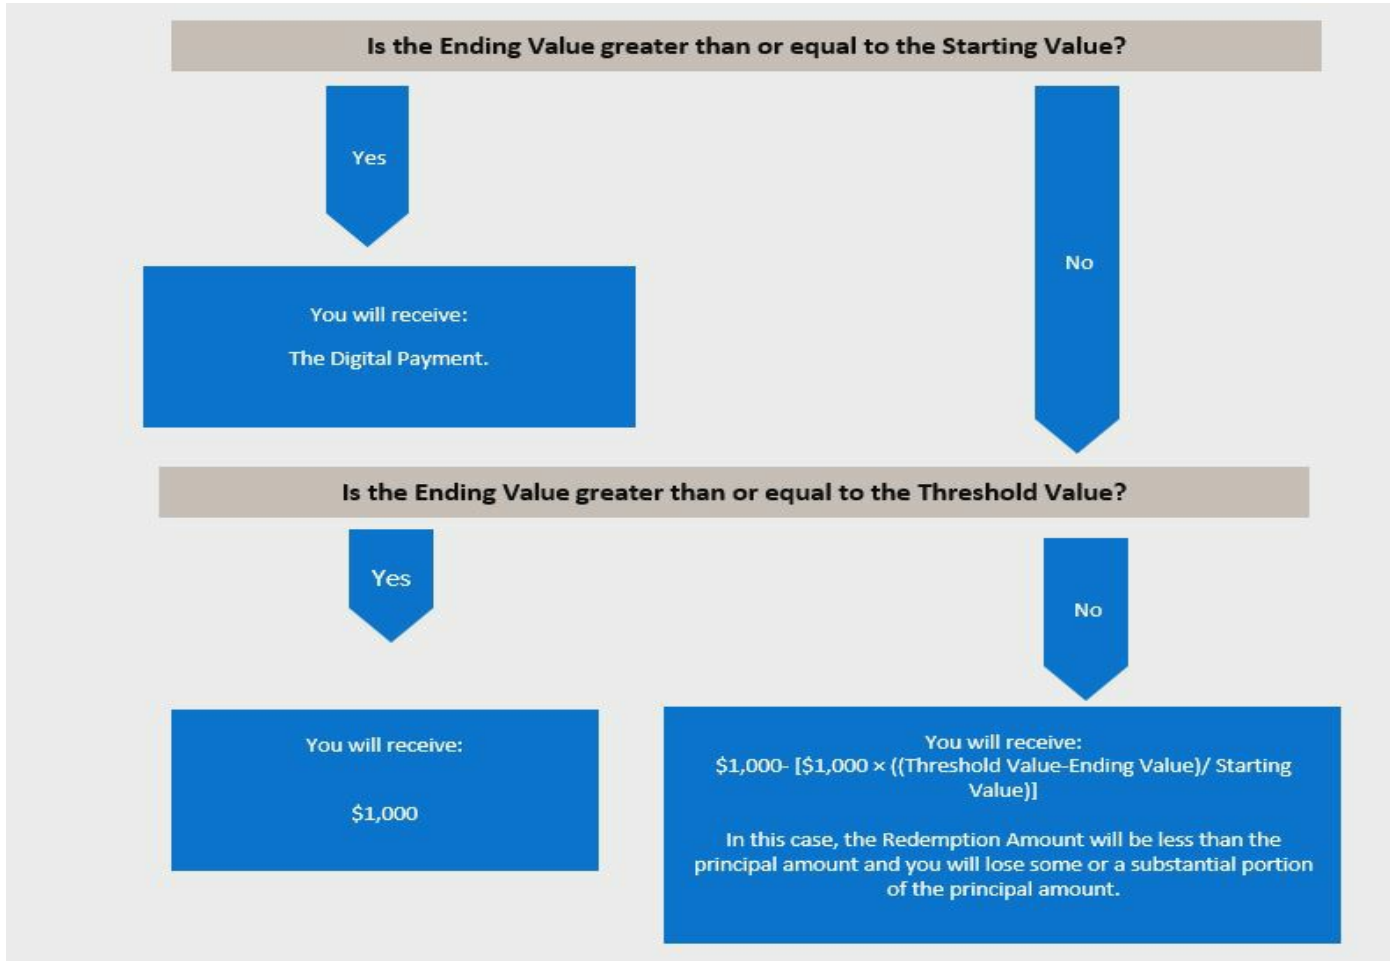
Is the Ending Value greater than or equal to the Starting Value?

Yes

No

You will receive:

The Digital Payment.

Is the Ending Value greater than or equal to the Threshold Value?

Yes

No

You will receive:

$1,000

You will receive:
$1,000- [$1,000 × ((Threshold Value-Ending Value)/ Starting Value)]

In this case, the Redemption Amount will be less than the principal amount and you will lose some or a substantial portion of the principal amount.